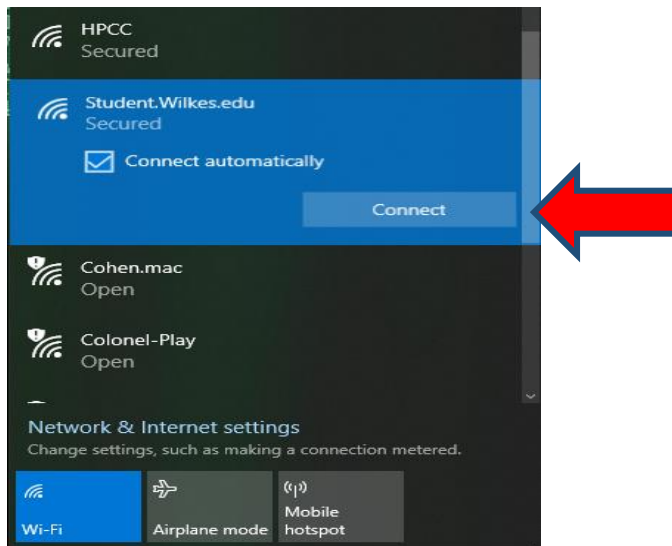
HPCC
Secured

Student.Wilkes.edu
Secured

Connect automatically

Connect

Cohen.mac
Open

Colonel-Play
Open

Network & Internet settings
Change settings, such as making a connection metered.

Wi-Fi

Airplane mode

Mobile hotspot